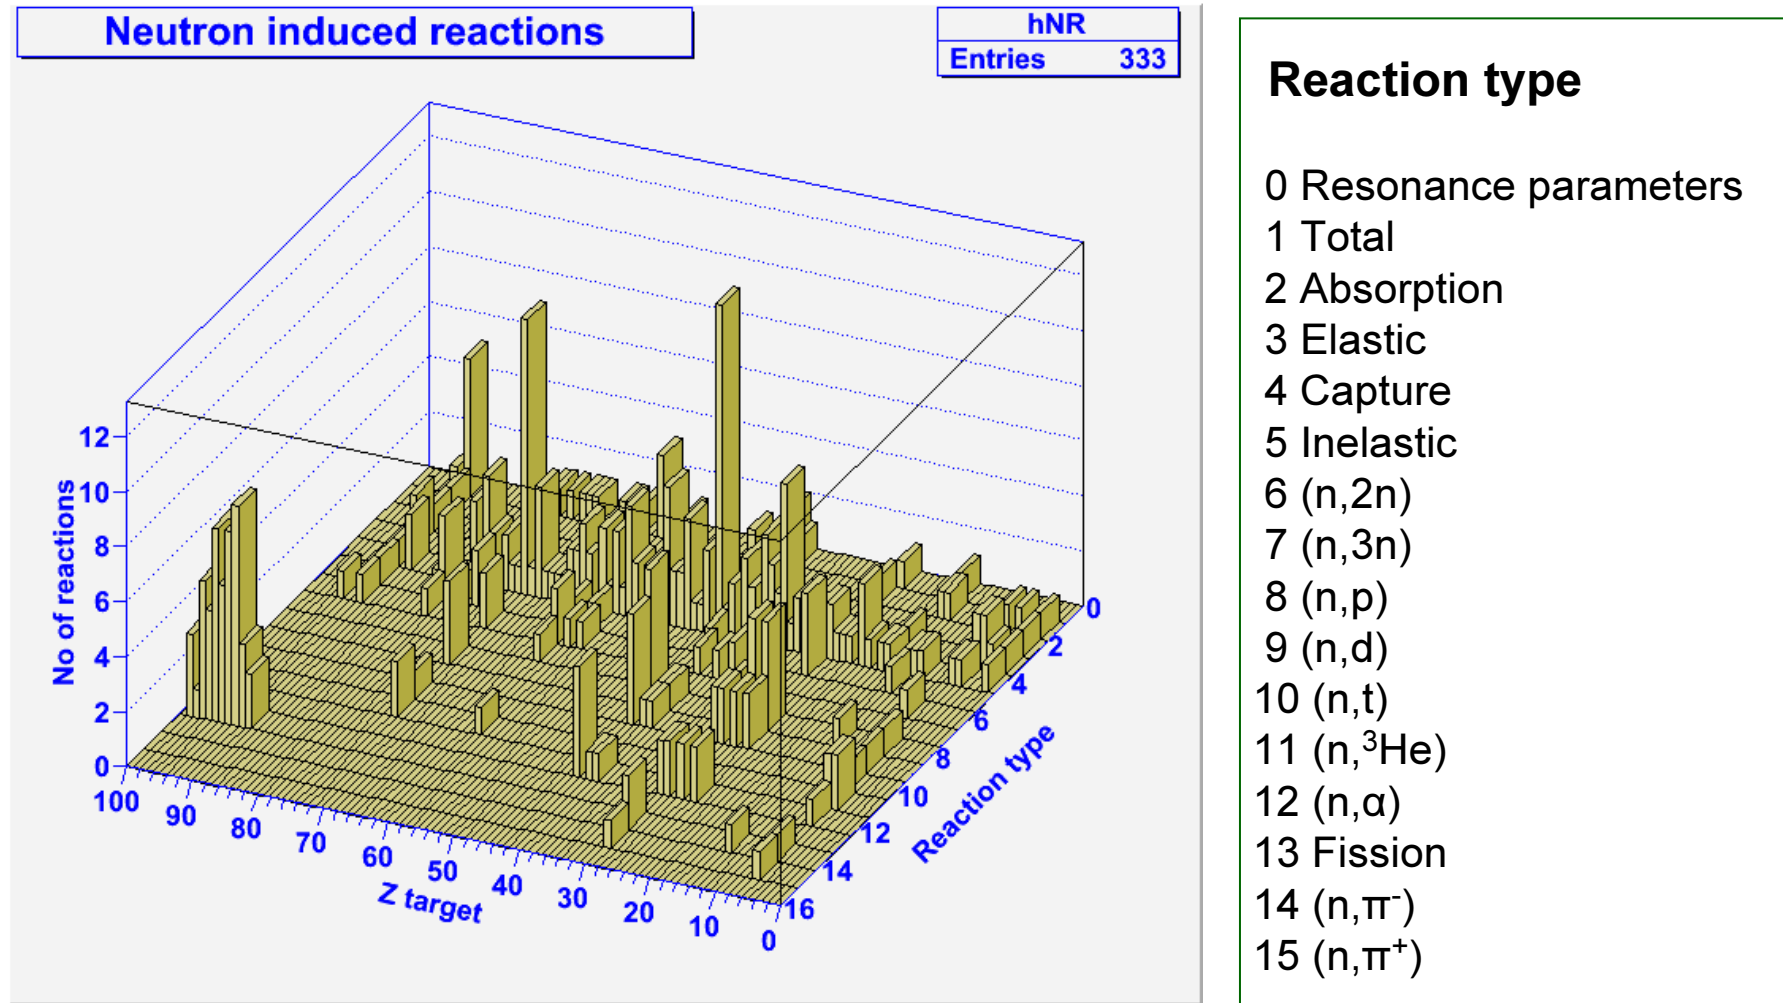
Neutron induced reactions

| hNR | |
|---|---|
| Entries | 333 |

No of reactions
0
2
4
6
8
10
12

Z target
100
90
80
70
60
50
40
30
20
10
0

Reaction type
0
2
4
6
8
10
12
14
16

Reaction type

0 Resonance parameters
1 Total
2 Absorption
3 Elastic
4 Capture
5 Inelastic
6 (n,2n)
7 (n,3n)
8 (n,p)
9 (n,d)
10 (n,t)
11 (n,$^3$He)
12 (n,α)
13 Fission
14 (n,$\pi^-$)
15 (n,$\pi^+$)